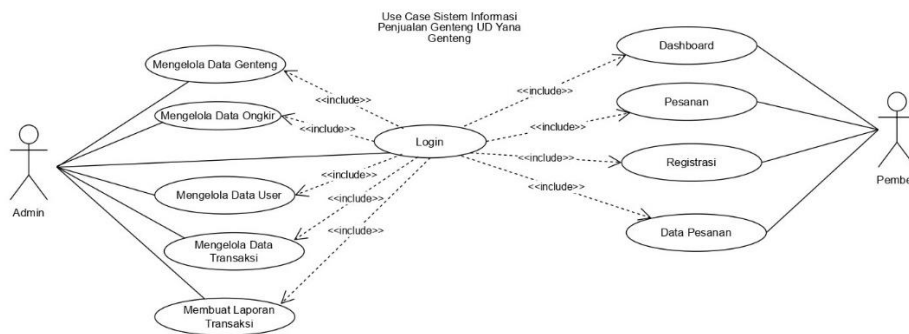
Use Case Sistem Informasi Penjualan Genteng UD Yana Genteng

Mengelola Data Genteng

Mengelola Data Ongkir

Mengelola Data User

Mengelola Data Transaksi

Membuat Laporan Transaksi

Admin

<<include>>

<<include>>

<<include>>

<<include>>

<<include>>

Login

<<include>>

<<include>>

<<include>>

<<include>>

Dashboard

Pesanan

Registrasi

Data Pesanan

Pembe